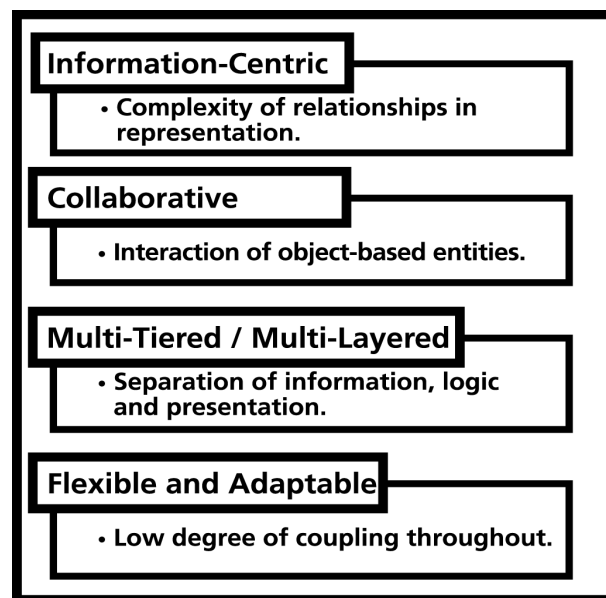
Information-Centric

• Complexity of relationships in representation.

Collaborative

• Interaction of object-based entities.

Multi-Tiered / Multi-Layered

• Separation of information, logic and presentation.

Flexible and Adaptable

• Low degree of coupling throughout.